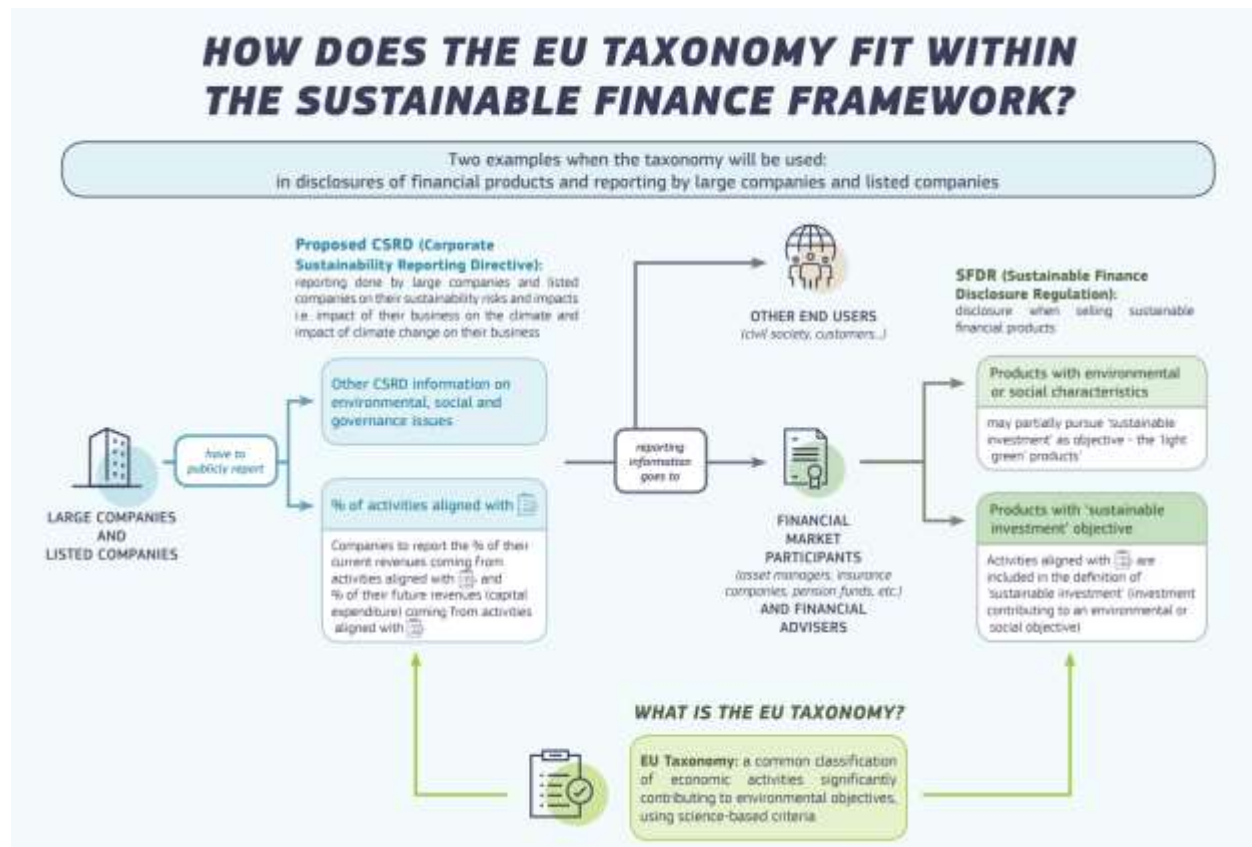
HOW DOES THE EU TAXONOMY FIT WITHIN THE SUSTAINABLE FINANCE FRAMEWORK?

Two examples when the taxonomy will be used: in disclosures of financial products and reporting by large companies and listed companies

Proposed CSRD (Corporate Sustainability Reporting Directive): reporting done by large companies and listed companies on their sustainability risks and impacts i.e. impact of their business on the climate and impact of climate change on their business

LARGE COMPANIES AND LISTED COMPANIES

have to publicly report

Other CSRD information on environmental, social and governance issues

% of activities aligned with

Companies to report the % of their current revenues coming from activities aligned with and % of their future revenues (capital expenditure) coming from activities aligned with

reporting information goes to

OTHER END USERS (civil society, customers...)

FINANCIAL MARKET PARTICIPANTS (asset managers, insurance companies, pension funds, etc.) AND FINANCIAL ADVISERS

SFDR (Sustainable Finance Disclosure Regulation): disclosure when selling sustainable financial products

Products with environmental or social characteristics

may partially pursue 'sustainable investment' as objective - the 'light green' products

Products with 'sustainable investment' objective

Activities aligned with are included in the definition of 'sustainable investment' (investment contributing to an environmental or social objective)

WHAT IS THE EU TAXONOMY?

EU Taxonomy: a common classification of economic activities significantly contributing to environmental objectives, using science-based criteria